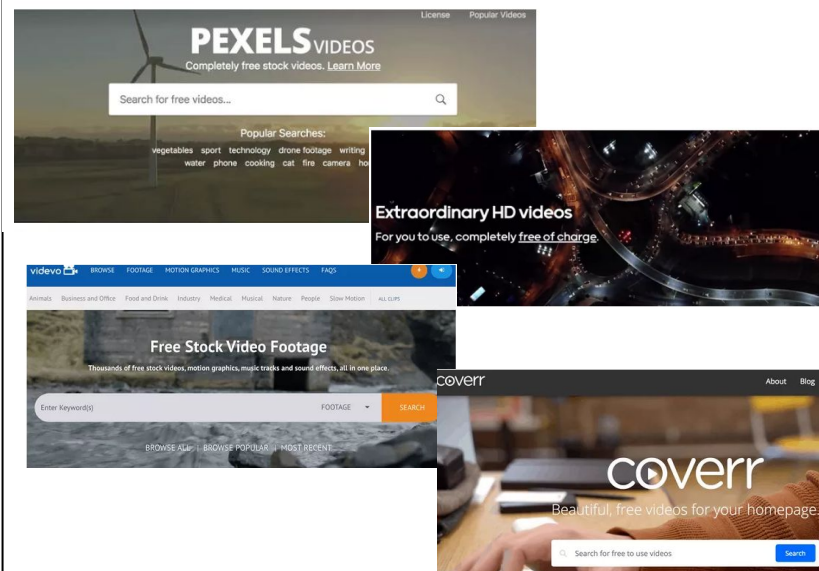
License Popular Videos

PEXELS VIDEOS

Completely free stock videos. Learn More

Search for free videos...

Popular Searches:

vegetables sport technology drone footage writing

water phone cooking cat fire camera ho

Extraordinary HD videos

For you to use, completely free of charge.

videvo BROWSE FOOTAGE MOTION GRAPHICS MUSIC SOUND EFFECTS FAQS

Animals Business and Office Food and Drink Industry Medical Musical Nature People Slow Motion ALL CLIPS

Free Stock Video Footage

Thousands of free stock videos, motion graphics, music tracks and sound effects, all in one place.

Enter Keyword(s) FOOTAGE SEARCH

BROWSE ALL | BROWSE POPULAR | MOST RECENT

coverr About Blog

coverr

Beautiful, free videos for your homepage.

Search for free to use videos Search